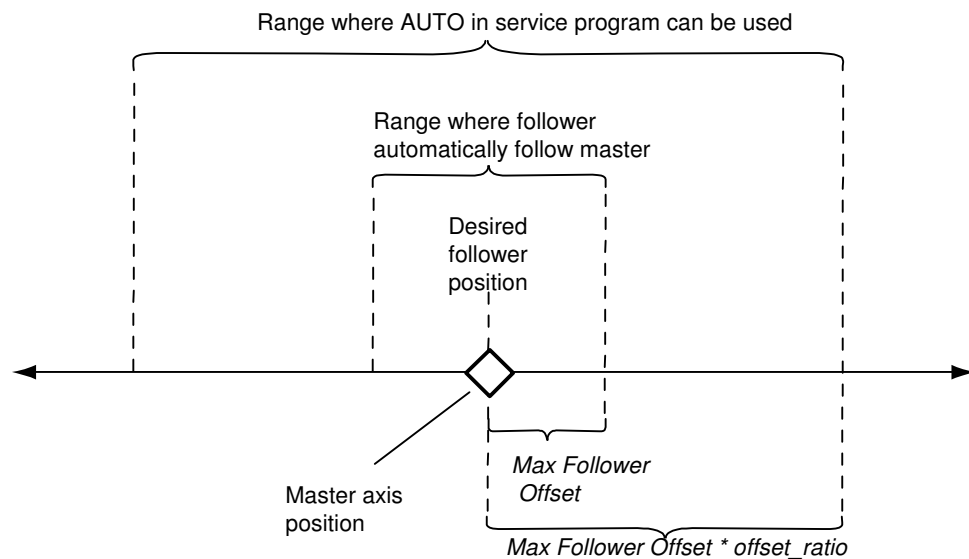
Range where AUTO in service program can be used

Range where follower automatically follow master

Desired follower position

Master axis position

Max Follower Offset

Max Follower Offset * offset_ratio